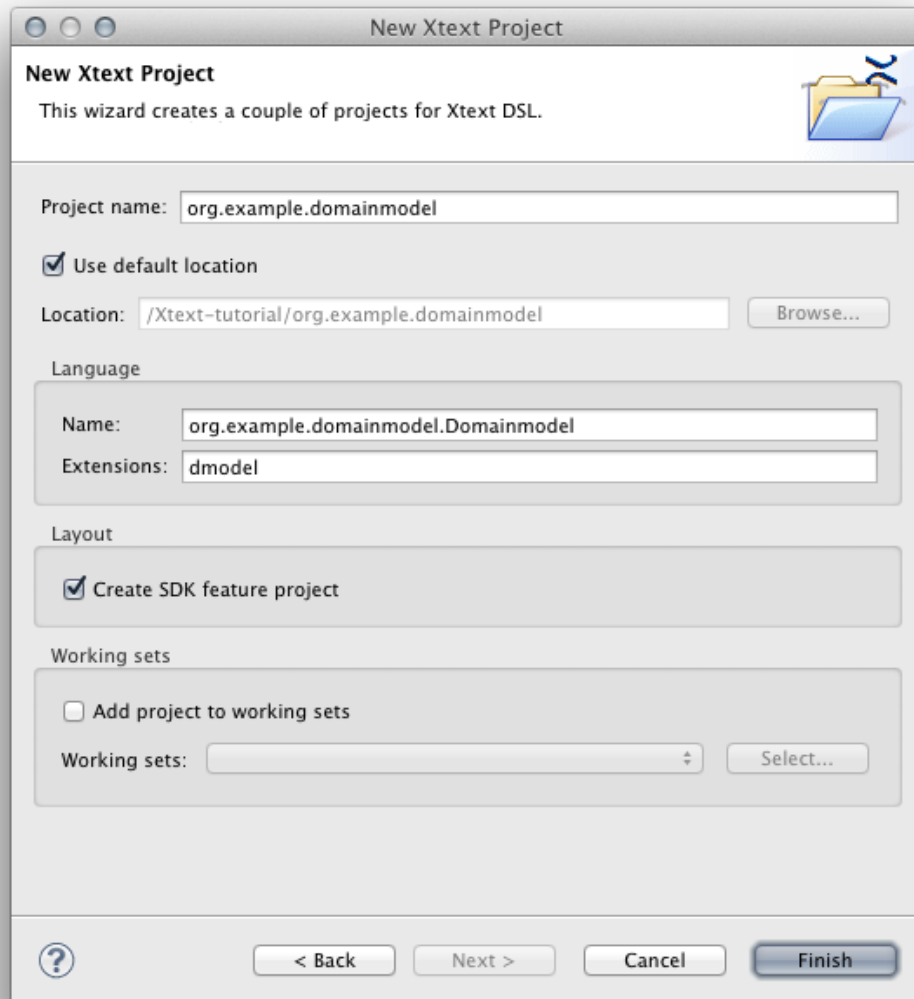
New Xtext Project

New Xtext Project
This wizard creates a couple of projects for Xtext DSL.

Project name: org.example.domainmodel

Use default location

Location: /Xtext-tutorial/org.example.domainmodel Browse...

Language

Name: org.example.domainmodel.Domainmodel
Extensions: dmodel

Layout

Create SDK feature project

Working sets

Add project to working sets

Working sets: Select...

?

< Back Next > Cancel Finish